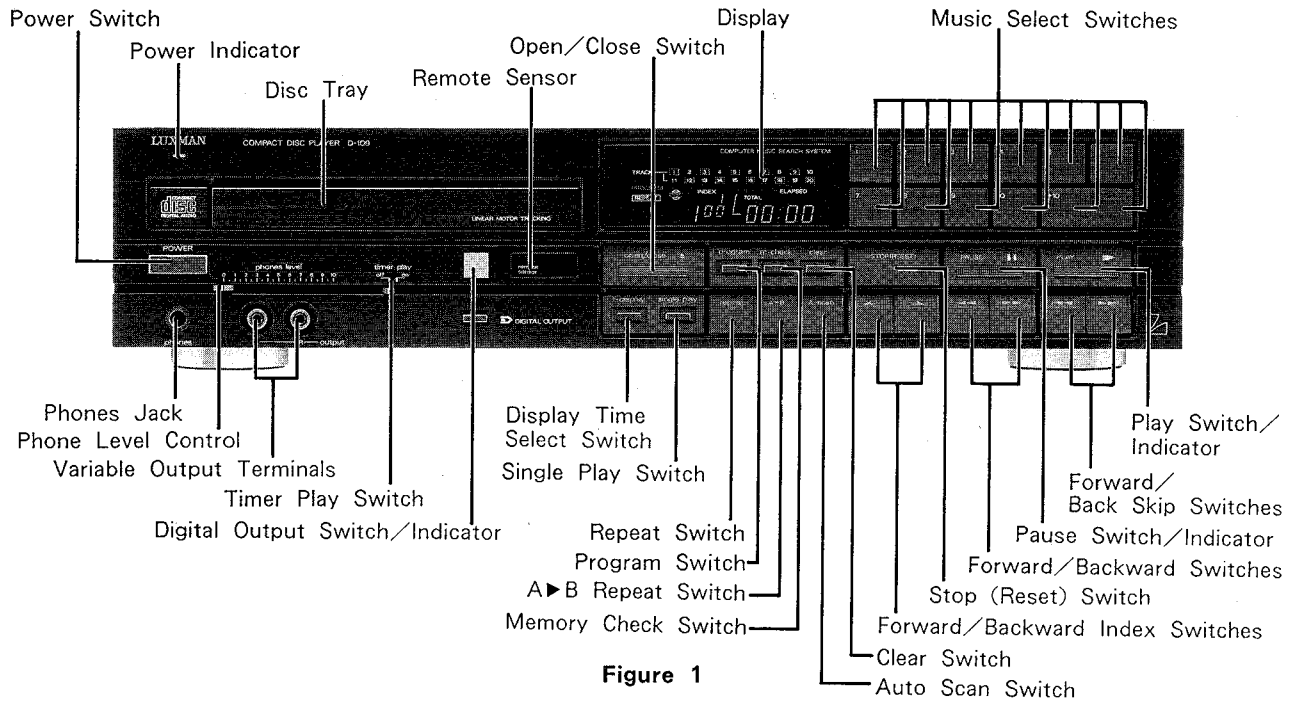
Power Switch
Power Indicator
Disc Tray
Remote Sensor
Open/Close Switch
Display
Music Select Switches

LUXMAN
COMPACT DISC PLAYER D-109
COMPUTER MUSIC SEARCH SYSTEM
TRACK
INDEX
TOTAL
ELAPSED
LINEAR MOTOR TRACKING
POWER
phones level
timer play
DIGITAL OUTPUT

Phones Jack
Phone Level Control
Variable Output Terminals
Timer Play Switch
Digital Output Switch/Indicator
Display Time Select Switch
Single Play Switch
Repeat Switch
Program Switch
A▶B Repeat Switch
Memory Check Switch
Clear Switch
Auto Scan Switch
Forward/Backward Index Switches
Stop (Reset) Switch
Forward/Backward Switches
Pause Switch/Indicator
Forward/Back Skip Switches
Play Switch/Indicator

Figure 1